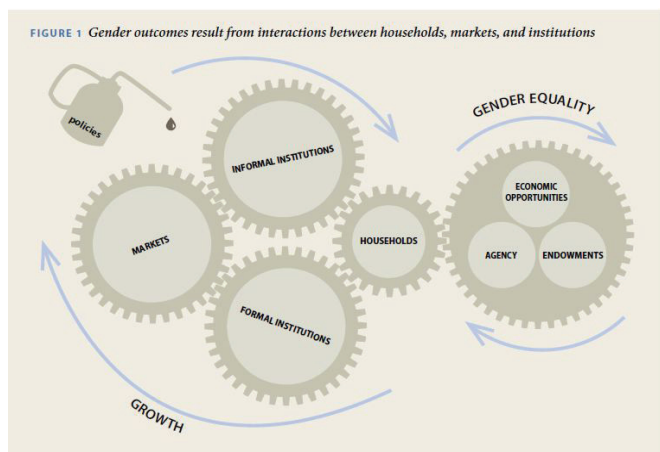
FIGURE 1 Gender outcomes result from interactions between households, markets, and institutions

policies

INFORMAL INSTITUTIONS

MARKETS

HOUSEHOLDS

FORMAL INSTITUTIONS

GENDER EQUALITY

ECONOMIC OPPORTUNITIES

AGENCY

ENDOWMENTS

GROWTH